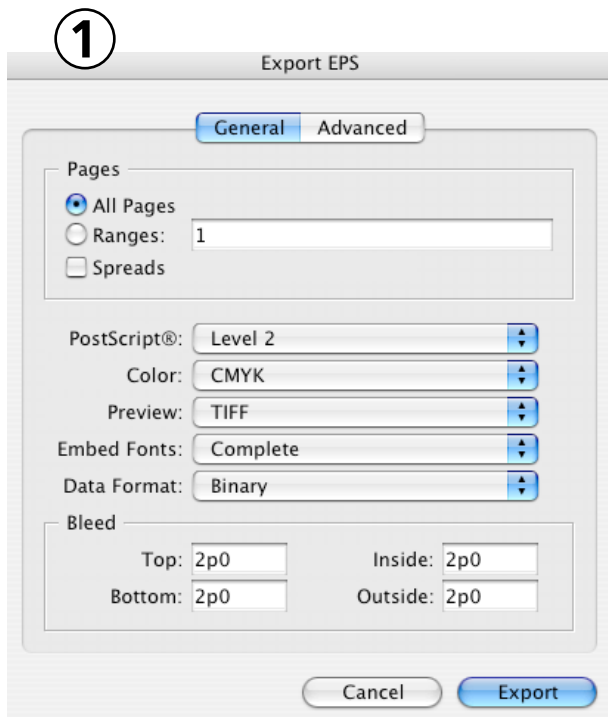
①

Export EPS

General Advanced

Pages

All Pages

Ranges: 1

Spreads

PostScript®: Level 2

Color: CMYK

Preview: TIFF

Embed Fonts: Complete

Data Format: Binary

Bleed

Top: 2p0

Inside: 2p0

Bottom: 2p0

Outside: 2p0

Cancel

Export